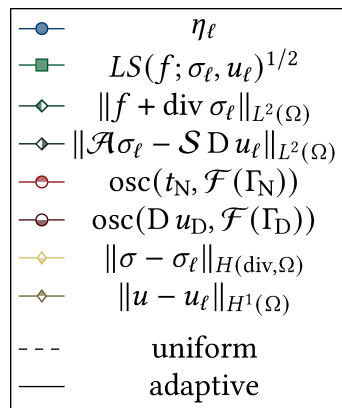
$\eta_\ell$

$LS(f;\sigma_\ell,u_\ell)^{1/2}$

$\|f+\operatorname{div}\sigma_\ell\|_{L^2(\Omega)}$

$\|\mathcal{A}\sigma_\ell-\mathcal{S}\,\mathrm{D}\,u_\ell\|_{L^2(\Omega)}$

$\operatorname{osc}(t_\mathrm{N},\mathcal{F}(\Gamma_\mathrm{N}))$

$\operatorname{osc}(\mathrm{D}\,u_\mathrm{D},\mathcal{F}(\Gamma_\mathrm{D}))$

$\|\sigma-\sigma_\ell\|_{H(\operatorname{div},\Omega)}$

$\|u-u_\ell\|_{H^1(\Omega)}$

uniform

adaptive